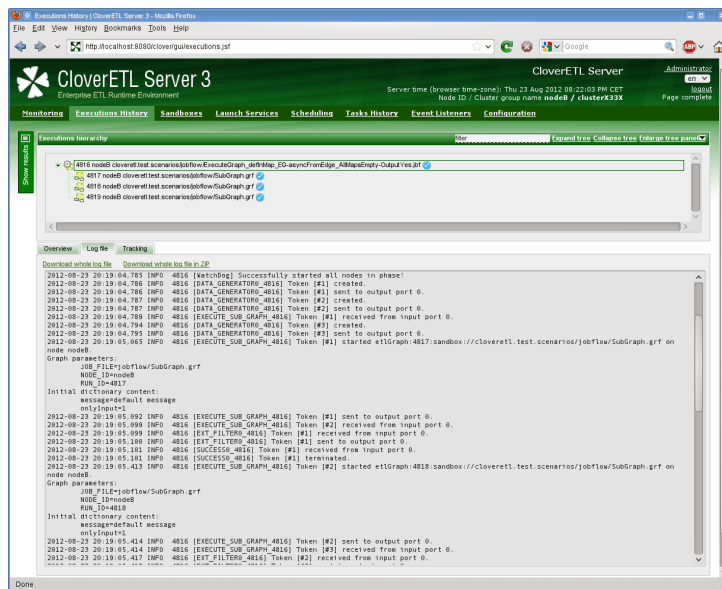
Executions History | CloverETL Server 3 - Mozilla Firefox

File Edit View History Bookmarks Tools Help

http://localhost:8080/clover/gui/executions.jsf

Google

CloverETL Server 3
Enterprise ETL Runtime Environment

CloverETL Server
Server time (browser time-zone): Thu 23 Aug 2012 08:22:03 PM CET
Node ID / Cluster group name nodeB / clusterX33X

Administrator
en
logout
Page complete

Monitoring Executions History Sandboxes Launch Services Scheduling Tasks History Event Listeners Configuration

Show results

Executions hierarchy
filter
Expand tree Collapse tree Enlarge tree panel

4816 nodeB cloveretl.test.scenarios/jobflow/ExecuteGraph_defInMap_EG-asyncFromEdge_AllMapsEmpty-OutputYes.jbf
4817 nodeB cloveretl.test.scenarios/jobflow/SubGraph.grf
4818 nodeB cloveretl.test.scenarios/jobflow/SubGraph.grf
4819 nodeB cloveretl.test.scenarios/jobflow/SubGraph.grf

Overview Log file Tracking

Download whole log file Download whole log file in ZIP

2012-08-23 20:19:04.785 INFO 4816 [WatchDog] Successfully started all nodes in phase!
2012-08-23 20:19:04.786 INFO 4816 [DATA_GENERATOR0_4816] Token [#1] created.
2012-08-23 20:19:04.786 INFO 4816 [DATA_GENERATOR0_4816] Token [#1] sent to output port 0.
2012-08-23 20:19:04.787 INFO 4816 [DATA_GENERATOR0_4816] Token [#2] created.
2012-08-23 20:19:04.787 INFO 4816 [DATA_GENERATOR0_4816] Token [#2] sent to output port 0.
2012-08-23 20:19:04.789 INFO 4816 [EXECUTE_SUB_GRAPH_4816] Token [#1] received from input port 0.
2012-08-23 20:19:04.794 INFO 4816 [DATA_GENERATOR0_4816] Token [#3] created.
2012-08-23 20:19:04.795 INFO 4816 [DATA_GENERATOR0_4816] Token [#3] sent to output port 0.
2012-08-23 20:19:05.065 INFO 4816 [EXECUTE_SUB_GRAPH_4816] Token [#1] started etlGraph:4817:sandbox://cloveretl.test.scenarios/jobflow/SubGraph.grf on node nodeB.
Graph parameters:
JOB_FILE=jobflow/SubGraph.grf
NODE_ID=nodeB
RUN_ID=4817
Initial dictionary content:
message=default message
onlyInput=1
2012-08-23 20:19:05.092 INFO 4816 [EXECUTE_SUB_GRAPH_4816] Token [#1] sent to output port 0.
2012-08-23 20:19:05.099 INFO 4816 [EXECUTE_SUB_GRAPH_4816] Token [#2] received from input port 0.
2012-08-23 20:19:05.099 INFO 4816 [EXT_FILTER0_4816] Token [#1] received from input port 0.
2012-08-23 20:19:05.100 INFO 4816 [EXT_FILTER0_4816] Token [#1] sent to output port 0.
2012-08-23 20:19:05.101 INFO 4816 [SUCCESS0_4816] Token [#1] received from input port 0.
2012-08-23 20:19:05.101 INFO 4816 [SUCCESS0_4816] Token [#1] terminated.
2012-08-23 20:19:05.413 INFO 4816 [EXECUTE_SUB_GRAPH_4816] Token [#2] started etlGraph:4818:sandbox://cloveretl.test.scenarios/jobflow/SubGraph.grf on node nodeB.
Graph parameters:
JOB_FILE=jobflow/SubGraph.grf
NODE_ID=nodeB
RUN_ID=4818
Initial dictionary content:
message=default message
onlyInput=1
2012-08-23 20:19:05.414 INFO 4816 [EXECUTE_SUB_GRAPH_4816] Token [#2] sent to output port 0.
2012-08-23 20:19:05.414 INFO 4816 [EXECUTE_SUB_GRAPH_4816] Token [#3] received from input port 0.
2012-08-23 20:19:05.417 INFO 4816 [EXT_FILTER0_4816] Token [#2] received from input port 0.
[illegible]

Done